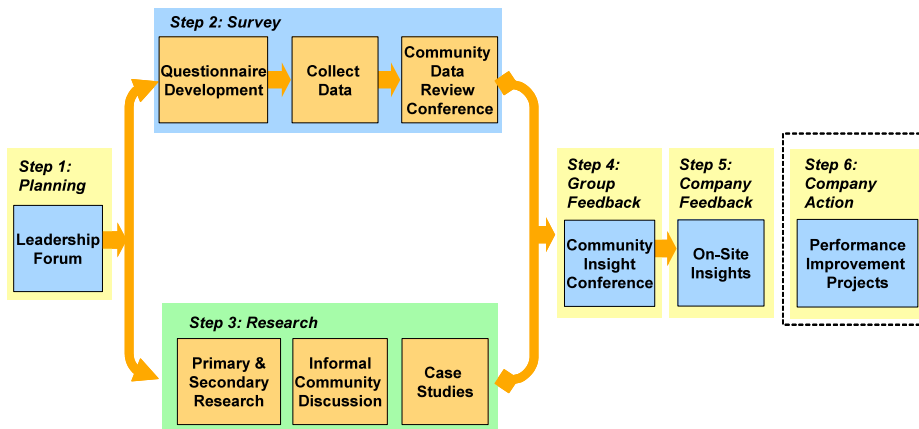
Step 1: Planning

Leadership Forum

Step 2: Survey

Questionnaire Development

Collect Data

Community Data Review Conference

Step 3: Research

Primary & Secondary Research

Informal Community Discussion

Case Studies

Step 4: Group Feedback

Community Insight Conference

Step 5: Company Feedback

On-Site Insights

Step 6: Company Action

Performance Improvement Projects